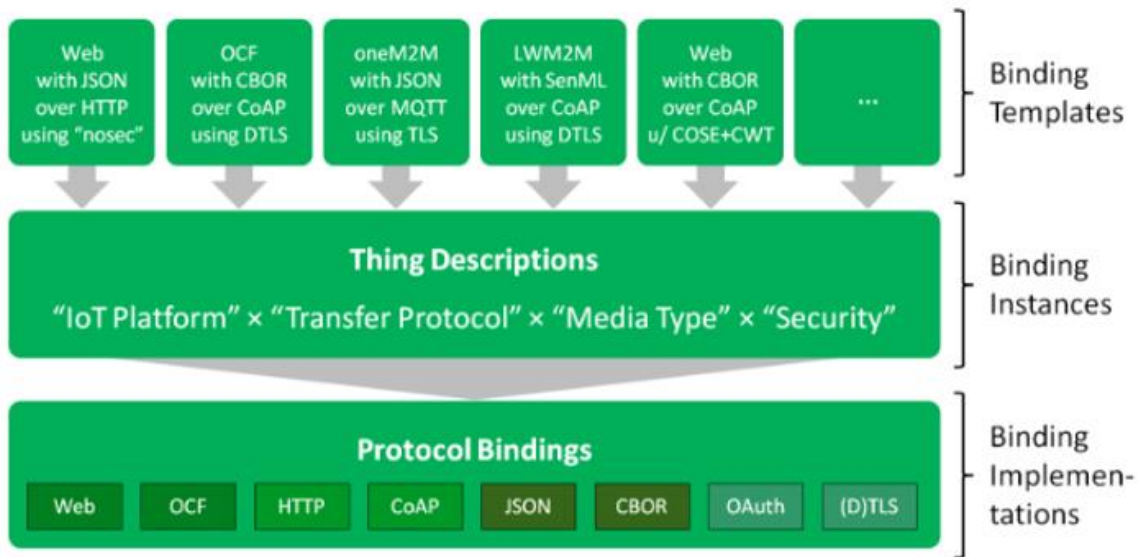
Web with JSON over HTTP using "nosec"

OCF with CBOR over CoAP using DTLS

oneM2M with JSON over MQTT using TLS

LWM2M with SenML over CoAP using DTLS

Web with CBOR over CoAP u/ COSE+CWT

...

Binding Templates

Thing Descriptions

"IoT Platform" × "Transfer Protocol" × "Media Type" × "Security"

Binding Instances

Protocol Bindings

Web

OCF

HTTP

CoAP

JSON

CBOR

OAuth

(D)TLS

Binding Implementations